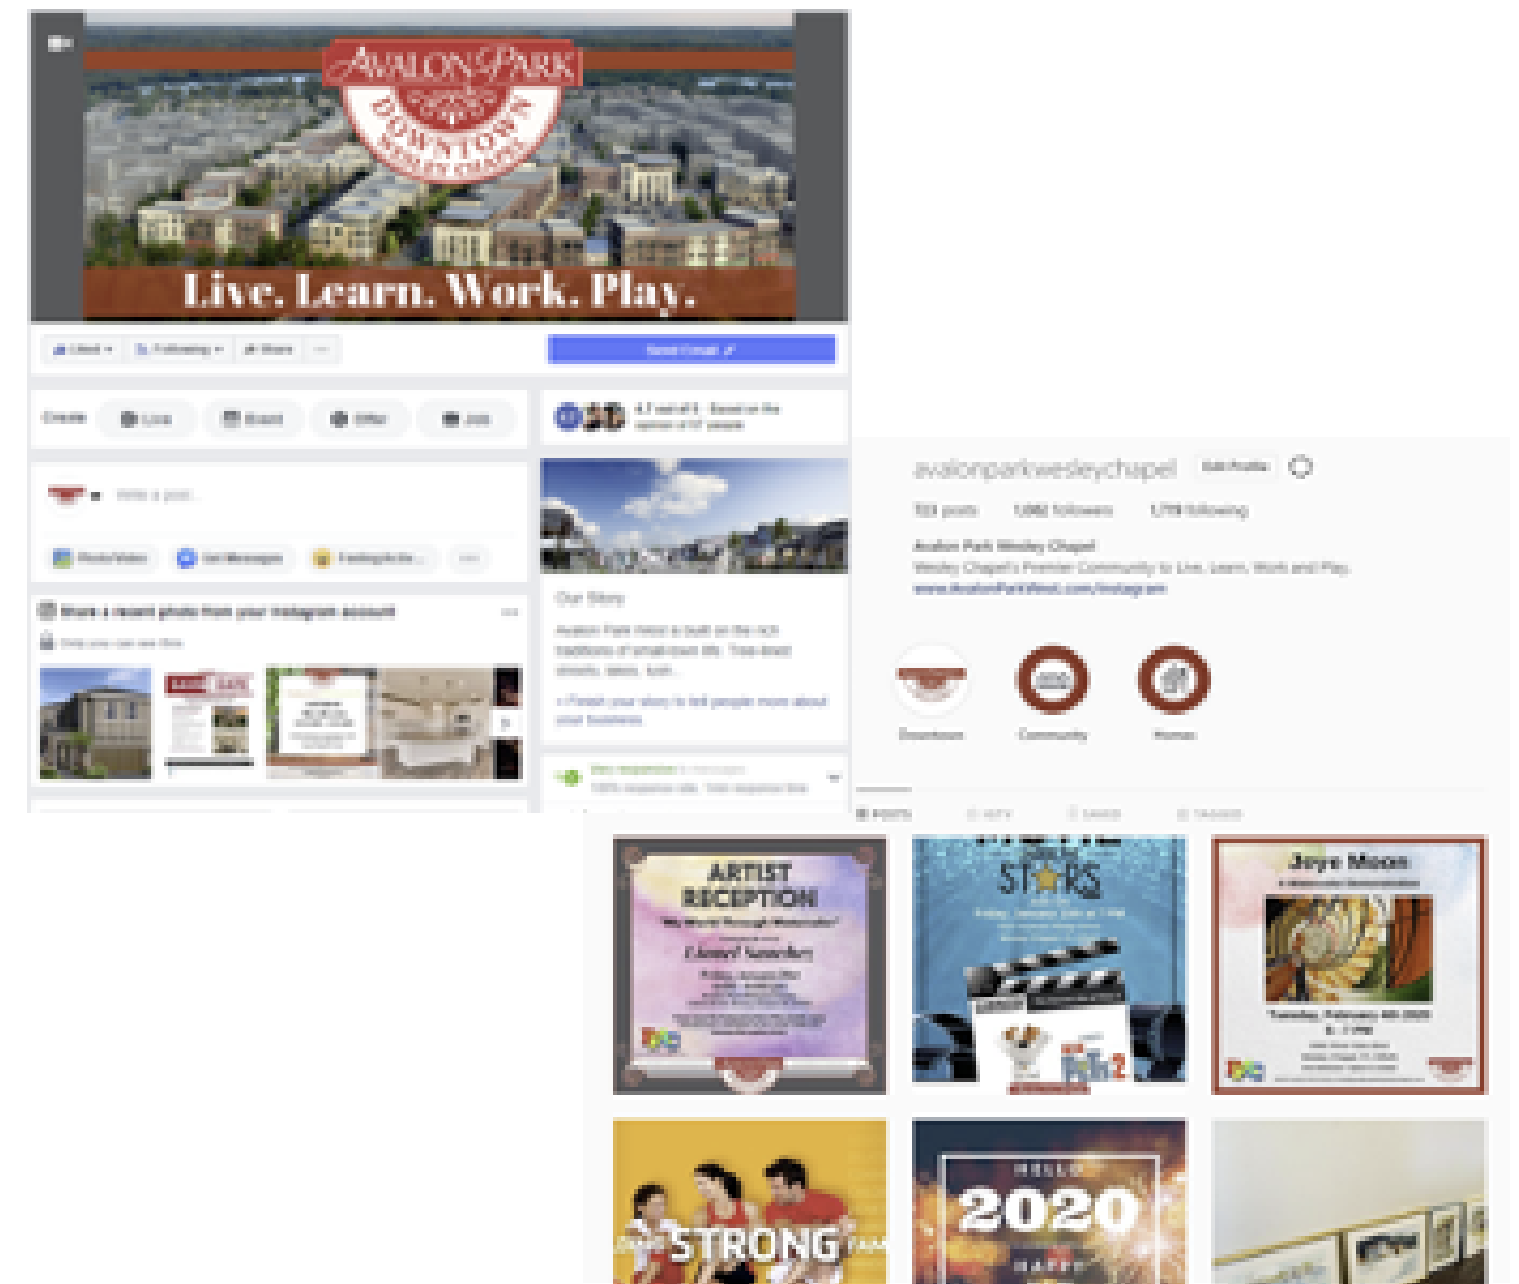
AVALON PARK
DOWNTOWN
WESLEY CHAPEL
Live. Learn. Work. Play.

Liked
Following
Share
Send Email

Create
Live
Event
Offer
Job

4.7 out of 5 · Based on the opinion of 47 people

Write a post...
Photo/Video
Get Messages
Feeling/Activity

Share a recent photo from your Instagram account
Only you can see this

Our Story
Avalon Park West is built on the rich traditions of small-town life. Tree-lined streets, lakes, lush...
+ Finish your story to tell people more about your business

Very responsive
100% response rate

avalonparkwesleychapel
Edit Profile
723 posts
1,060 followers
1,719 following
Avalon Park Wesley Chapel
Wesley Chapel's Premier Community to Live, Learn, Work and Play.
www.AvalonParkWest.com/Instagram

Downtown
Community
Homes

POSTS
IGTV
SAVED
TAGGED

ARTIST RECEPTION
Daniel Sanchez

STARS

Joye Moon

STRONG

HELLO
2020
HAPPY